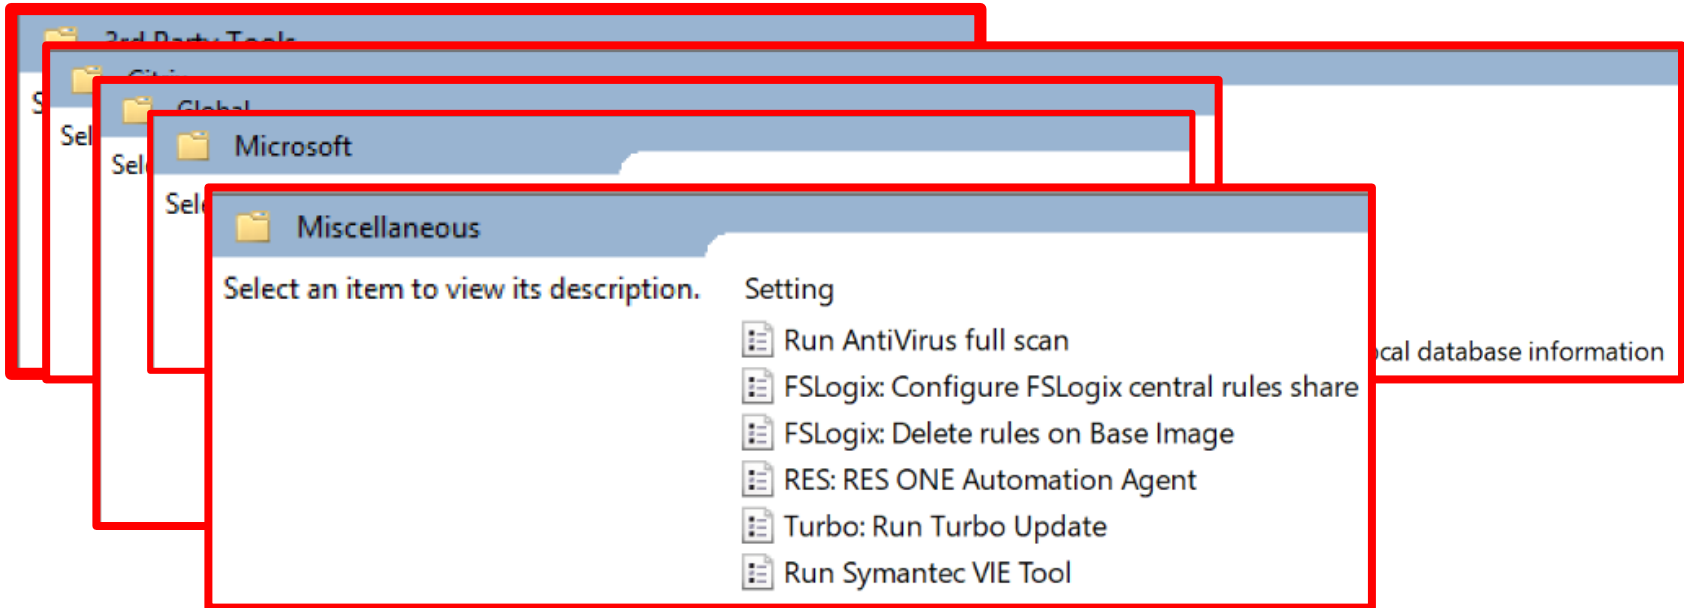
3rd Party Tools
S
Citrix
Sel
Global
Sel
Microsoft
Sel
Miscellaneous
Select an item to view its description.
Setting
Run AntiVirus full scan
FSLogix: Configure FSLogix central rules share
FSLogix: Delete rules on Base Image
RES: RES ONE Automation Agent
Turbo: Run Turbo Update
Run Symantec VIE Tool
ocal database information